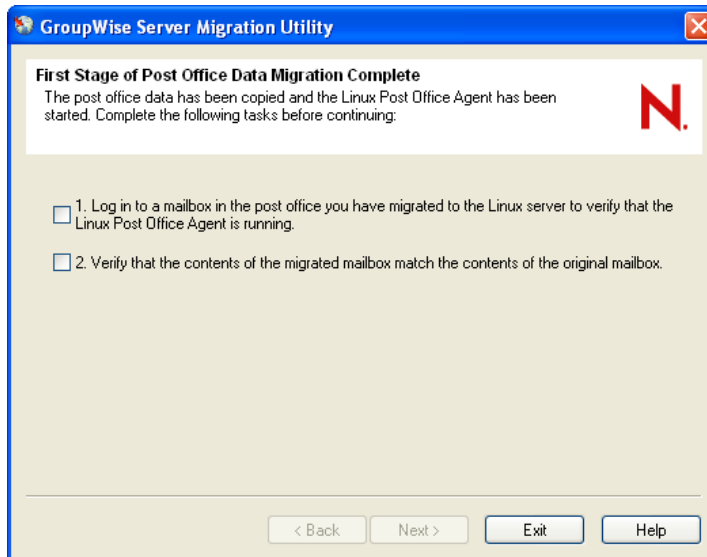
GroupWise Server Migration Utility

First Stage of Post Office Data Migration Complete
The post office data has been copied and the Linux Post Office Agent has been started. Complete the following tasks before continuing:

N.

1. Log in to a mailbox in the post office you have migrated to the Linux server to verify that the Linux Post Office Agent is running.

2. Verify that the contents of the migrated mailbox match the contents of the original mailbox.

< Back Next > Exit Help